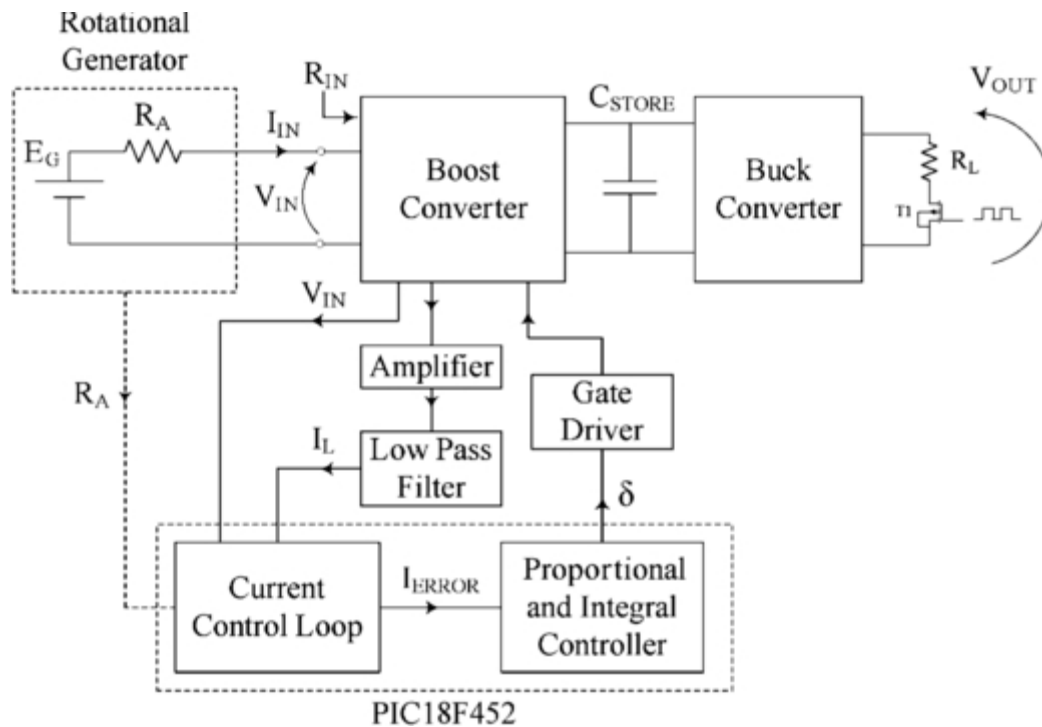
Rotational Generator

$E_G$

$R_A$

$I_{IN}$

$R_{IN}$

$V_{IN}$

Boost Converter

$C_{STORE}$

Buck Converter

$V_{OUT}$

$R_L$

T1

$V_{IN}$

$R_A$

Amplifier

Gate Driver

$I_L$

Low Pass Filter

$\delta$

Current Control Loop

$I_{ERROR}$

Proportional and Integral Controller

PIC18F452